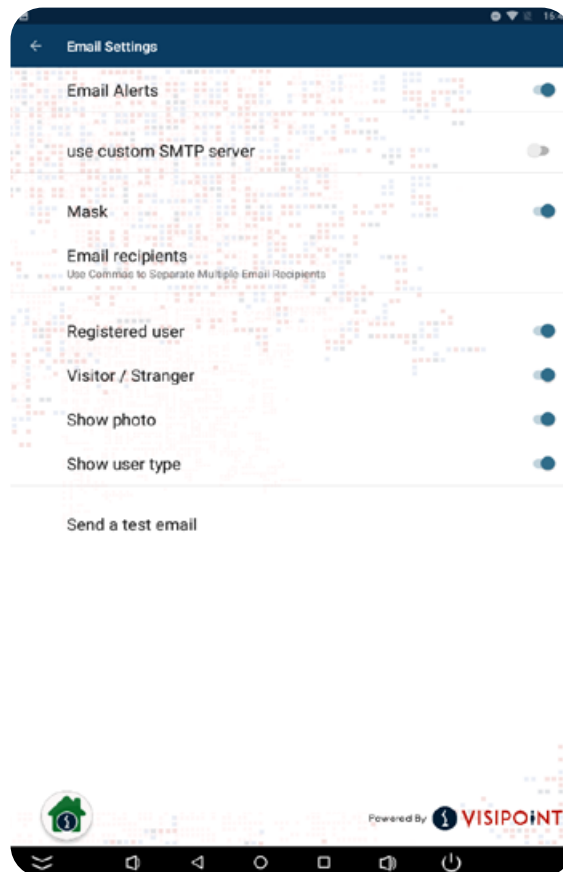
15:4

Email Settings

Email Alerts

use custom SMTP server

Mask

Email recipients
Use Commas to Separate Multiple Email Recipients

Registered user

Visitor / Stranger

Show photo

Show user type

Send a test email

Powered By VISIPOINT